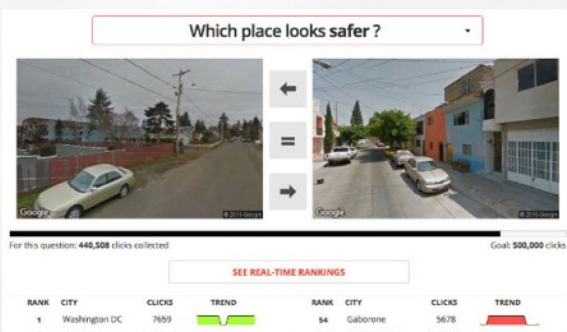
Which place looks safer ?

Google © 2016 Google

Google © 2016 Google

For this question: 440,508 clicks collected

Goal: 500,000 clicks

SEE REAL-TIME RANKINGS

| RANK | CITY | CLICKS | TREND |
|---|---|---|---|
| 1 | Washington DC | 7659 | |

| RANK | CITY | CLICKS | TREND |
|---|---|---|---|
| 54 | Gaborone | 5678 | |